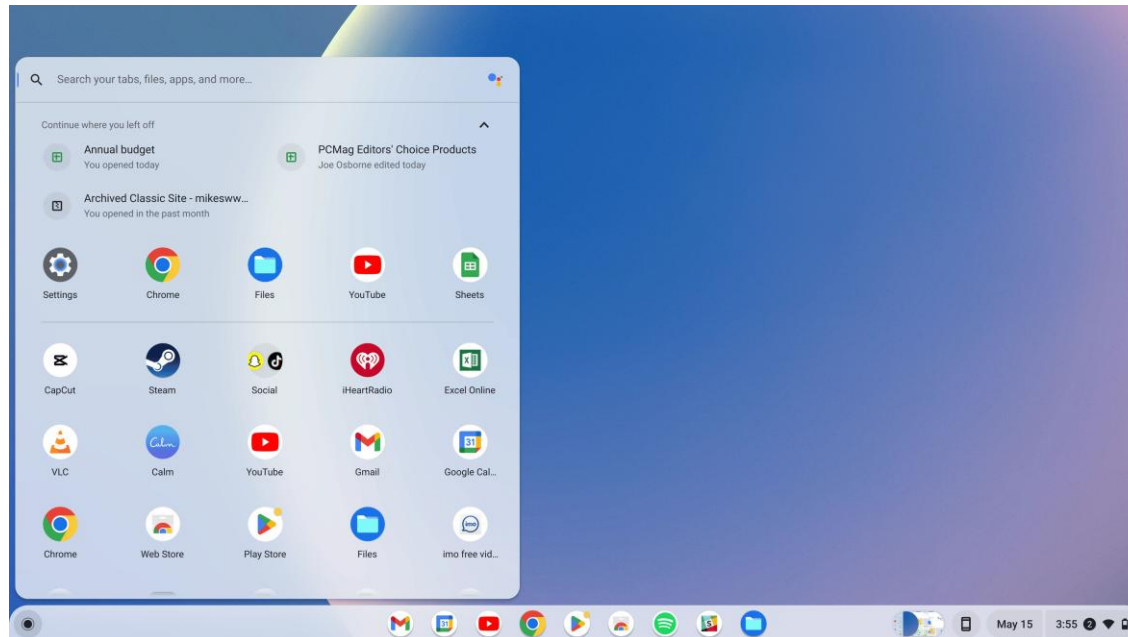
Search your tabs, files, apps, and more...

Continue where you left off

Annual budget
You opened today

PCMag Editors' Choice Products
Joe Osborne edited today

Archived Classic Site - mikesww...
You opened in the past month

Settings
Chrome
Files
YouTube
Sheets

CapCut
Steam
Social
iHeartRadio
Excel Online

VLC
Calm
YouTube
Gmail
Google Cal...

Chrome
Web Store
Play Store
Files
imo free vid...

May 15
3:55